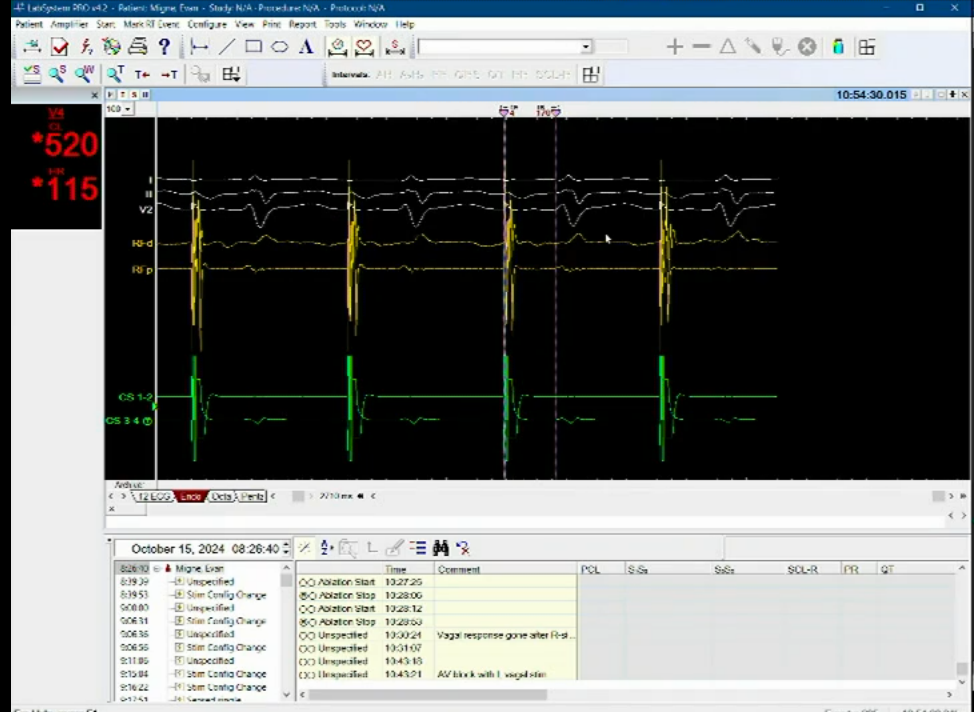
LabSystem PRO v4.2 - Patient: Migne, Evan - Study: N/A - Procedure: N/A - Protocol: N/A

Patient Amplifier Start Mark RF Event Configure View Print Report Tools Window Help

Intervals: AH AVS HV QRS QT PR SCL-R

10:54:30.015

100

V4
*520
*115

I
II
V2
Rf-d
Rf-p
CS 1-2
CS 3-4

Archive:
12 ECG Lasso Octa Penta
2/10 mm

October 15, 2024 08:26:40

| | Time | Comment | PCL | S-S | S2S3 | SCL-R | PR | QT |
|---|---|---|---|---|---|---|---|---|
| Ablation Start | 10:27:25 | | | | | | | |
| Ablation Stop | 10:28:06 | | | | | | | |
| Ablation Start | 10:28:12 | | | | | | | |
| Ablation Stop | 10:28:53 | | | | | | | |
| Unspecified | 10:30:24 | Vagal response gone after R-st... | | | | | | |
| Unspecified | 10:31:07 | | | | | | | |
| Unspecified | 10:43:18 | | | | | | | |
| Unspecified | 10:43:21 | AV block with L vagal stim | | | | | | |

8:26:10 Migne, Evan
8:39:39 Unspecified
8:39:53 Stim Config Change
9:00:00 Unspecified
9:06:31 Stim Config Change
9:06:36 Unspecified
9:06:56 Stim Config Change
9:11:05 Unspecified
9:15:04 Stim Config Change
9:16:22 Stim Config Change
9:17:51 Second mode